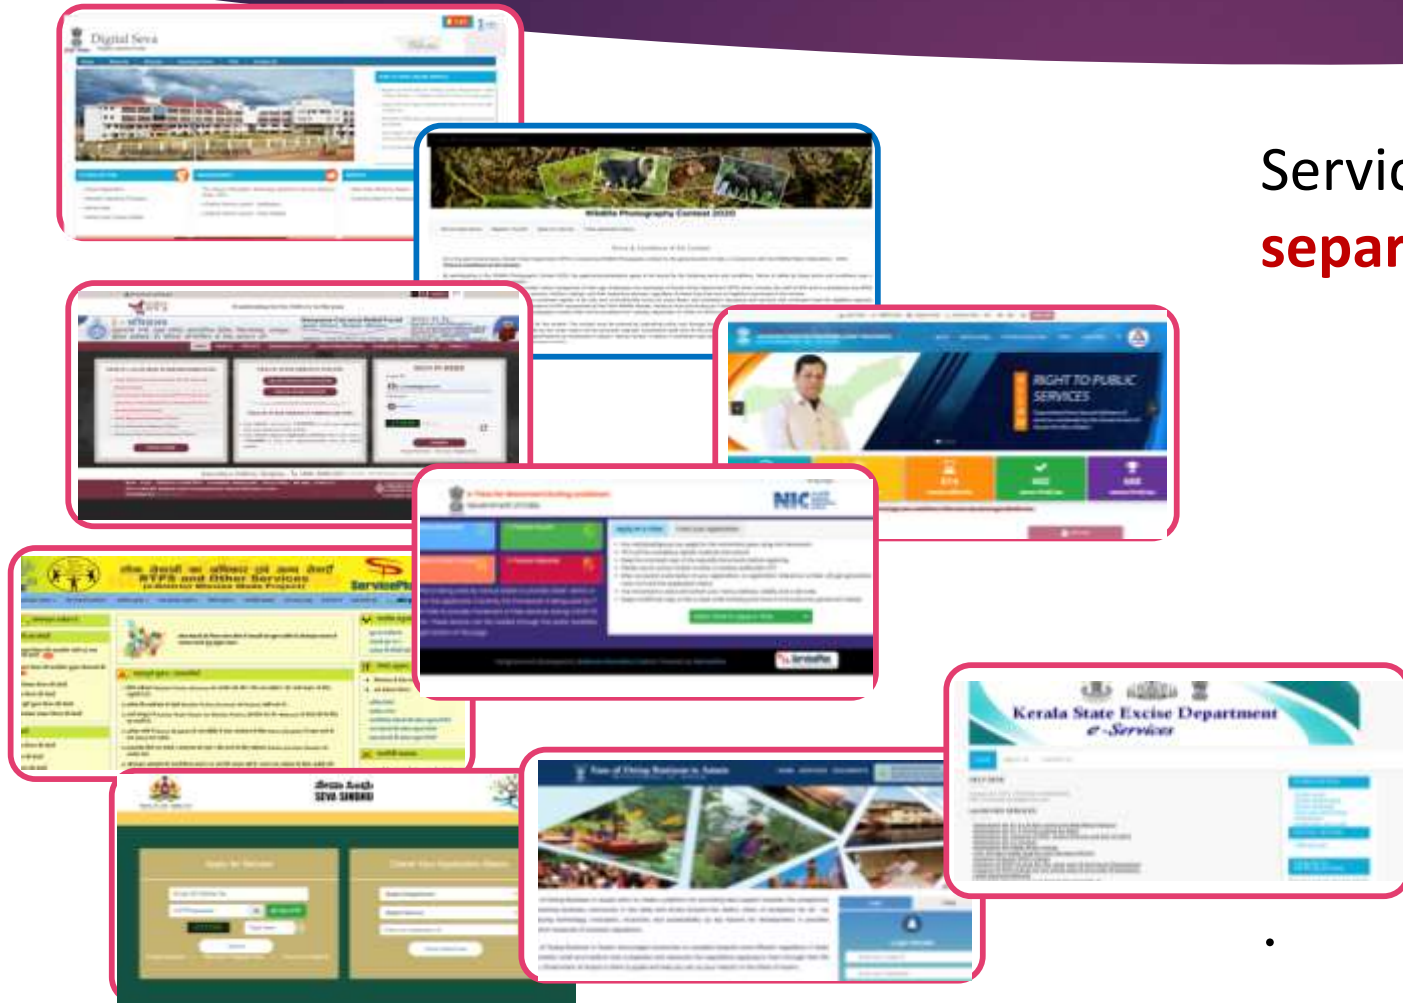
Digital Seva

Wildlife Photography Contest 2020

RIGHT TO PUBLIC SERVICES

NIC

RTPS and Other Services

ServicePlus

Kerala State Excise Department
e-Services

SEVA SINDHU

Ease of Doing Business in Assam

Servic

separ

•